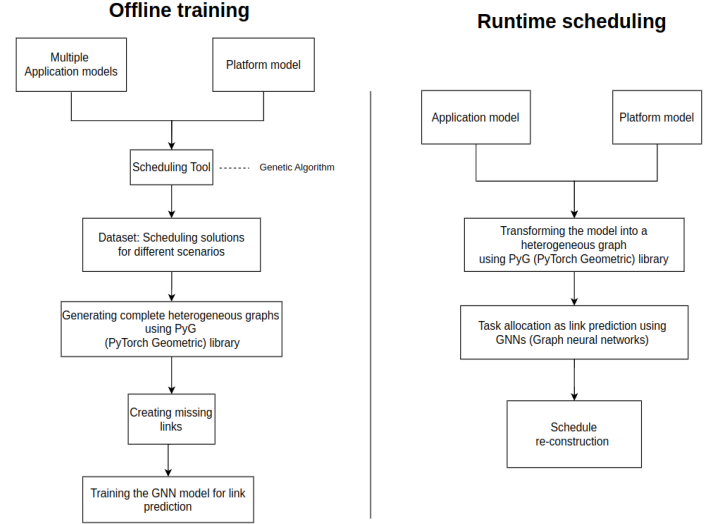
Offline training

Multiple Application models

Platform model

Scheduling Tool

Genetic Algorithm

Dataset: Scheduling solutions for different scenarios

Generating complete heterogeneous graphs using PyG (PyTorch Geometric) library

Creating missing links

Training the GNN model for link prediction

Runtime scheduling

Application model

Platform model

Transforming the model into a heterogeneous graph using PyG (PyTorch Geometric) library

Task allocation as link prediction using GNNs (Graph neural networks)

Schedule re-construction